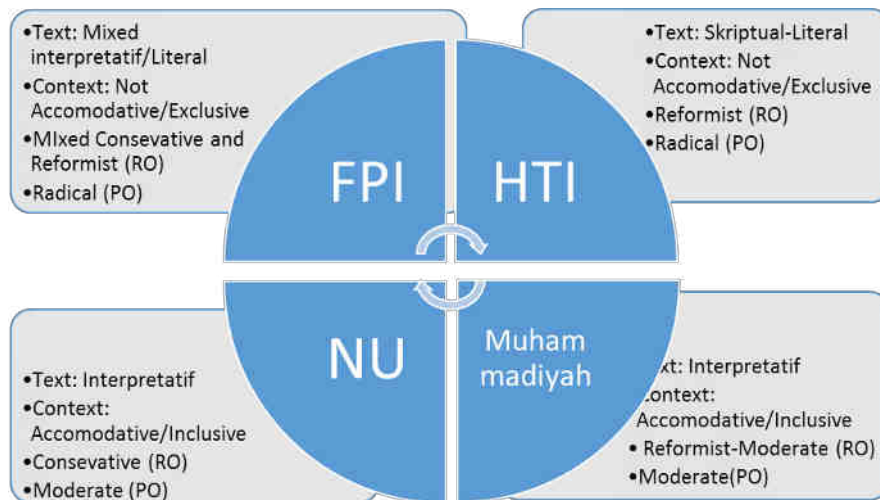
•Text: Mixed interpretatif/Literal
•Context: Not Accomodative/Exclusive
•MIxed Consevative and Reformist (RO)
•Radical (PO)

•Text: Skriptual-Literal
•Context: Not Accomodative/Exclusive
•Reformist (RO)
•Radical (PO)

FPI

HTI

NU

Muham madiyah

•Text: Interpretatif
•Context: Accomodative/Inclusive
•Consevative (RO)
•Moderate (PO)

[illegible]xt: Interpretatif
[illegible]ontext: Accomodative/Inclusive
• Reformist-Moderate (RO)
•Moderate(PO)